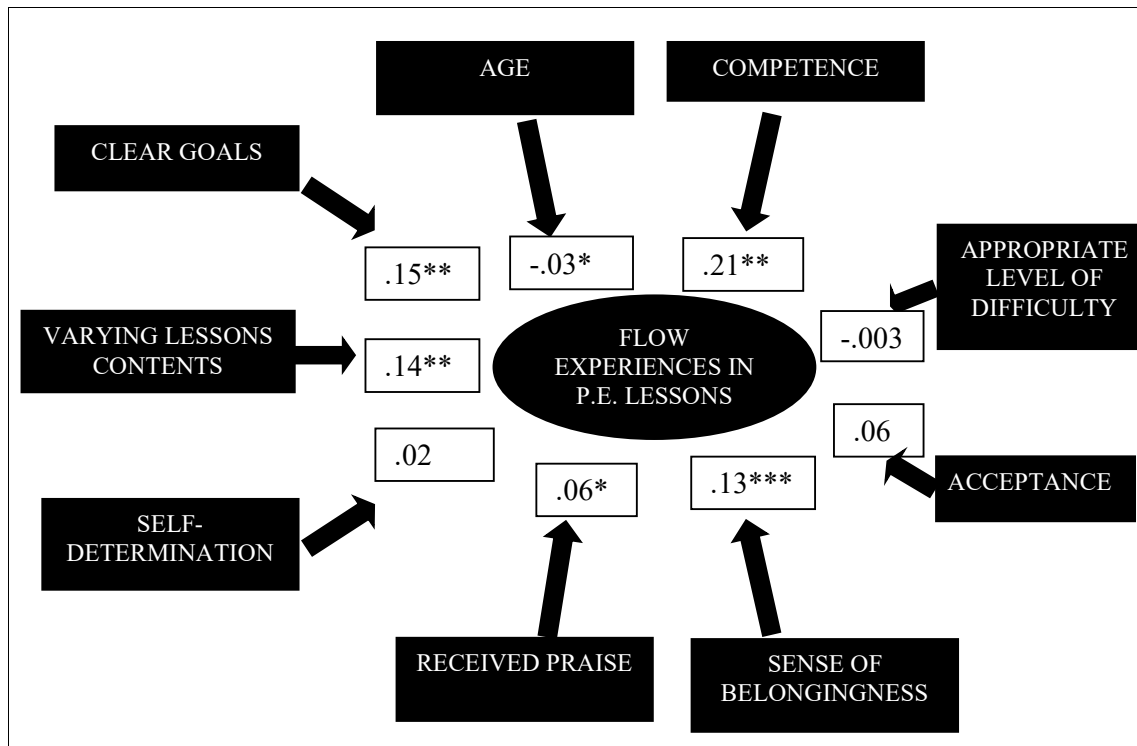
AGE

COMPETENCE

CLEAR GOALS

.15**

-.03*

.21**

APPROPRIATE LEVEL OF DIFFICULTY

-.003

VARYING LESSONS CONTENTS

.14**

FLOW EXPERIENCES IN P.E. LESSONS

.02

.06

.06*

.13***

ACCEPTANCE

SELF-DETERMINATION

RECEIVED PRAISE

SENSE OF BELONGINGNESS